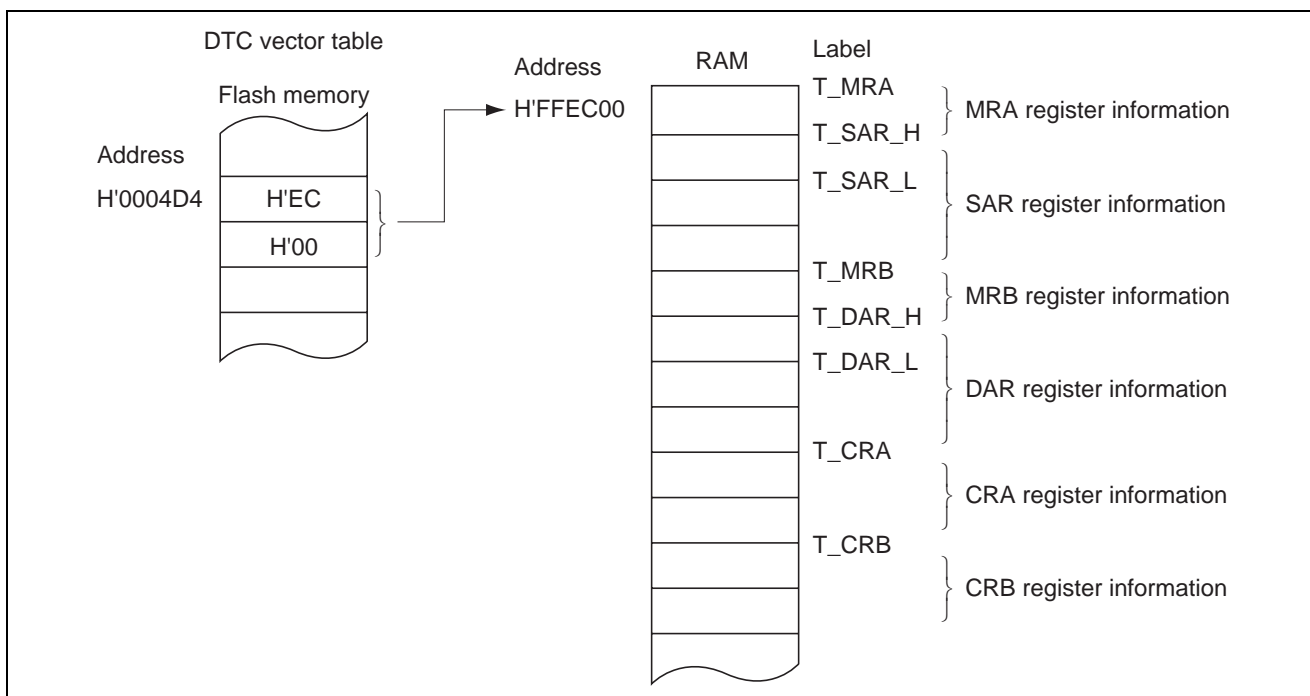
DTC vector table

Flash memory

Address

H'0004D4

H'EC

H'00

Address

H'FFEC00

RAM

Label

T_MRA

T_SAR_H

MRA register information

T_SAR_L

SAR register information

T_MRB

T_DAR_H

MRB register information

T_DAR_L

DAR register information

T_CRA

CRA register information

T_CRB

CRB register information